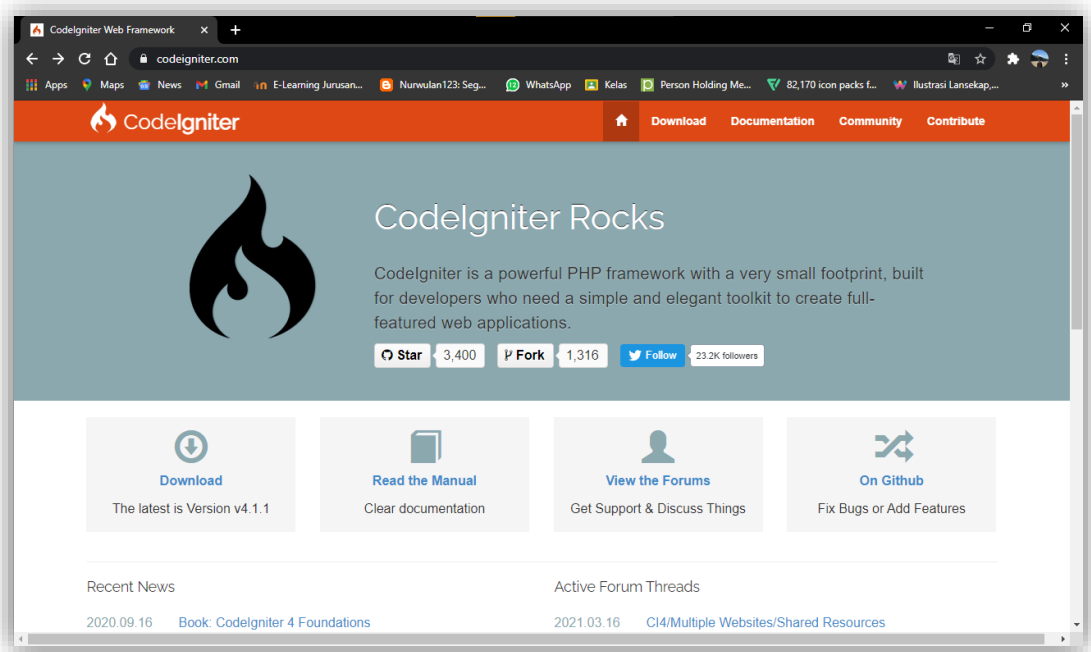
CodeIgniter Web Framework
codeigniter.com
Apps Maps News Gmail E-Learning Jurusan... Nurwulan123: Seg... WhatsApp Kelas Person Holding Me... 82,170 icon packs f... Ilustrasi Lansekap,...

CodeIgniter
Download Documentation Community Contribute

CodeIgniter Rocks

CodeIgniter is a powerful PHP framework with a very small footprint, built for developers who need a simple and elegant toolkit to create full-featured web applications.

Star 3,400 Fork 1,316 Follow 23.2K followers

Download
The latest is Version v4.1.1

Read the Manual
Clear documentation

View the Forums
Get Support & Discuss Things

On Github
Fix Bugs or Add Features

Recent News
2020.09.16 Book: CodeIgniter 4 Foundations

Active Forum Threads
2021.03.16 CI4/Multiple Websites/Shared Resources